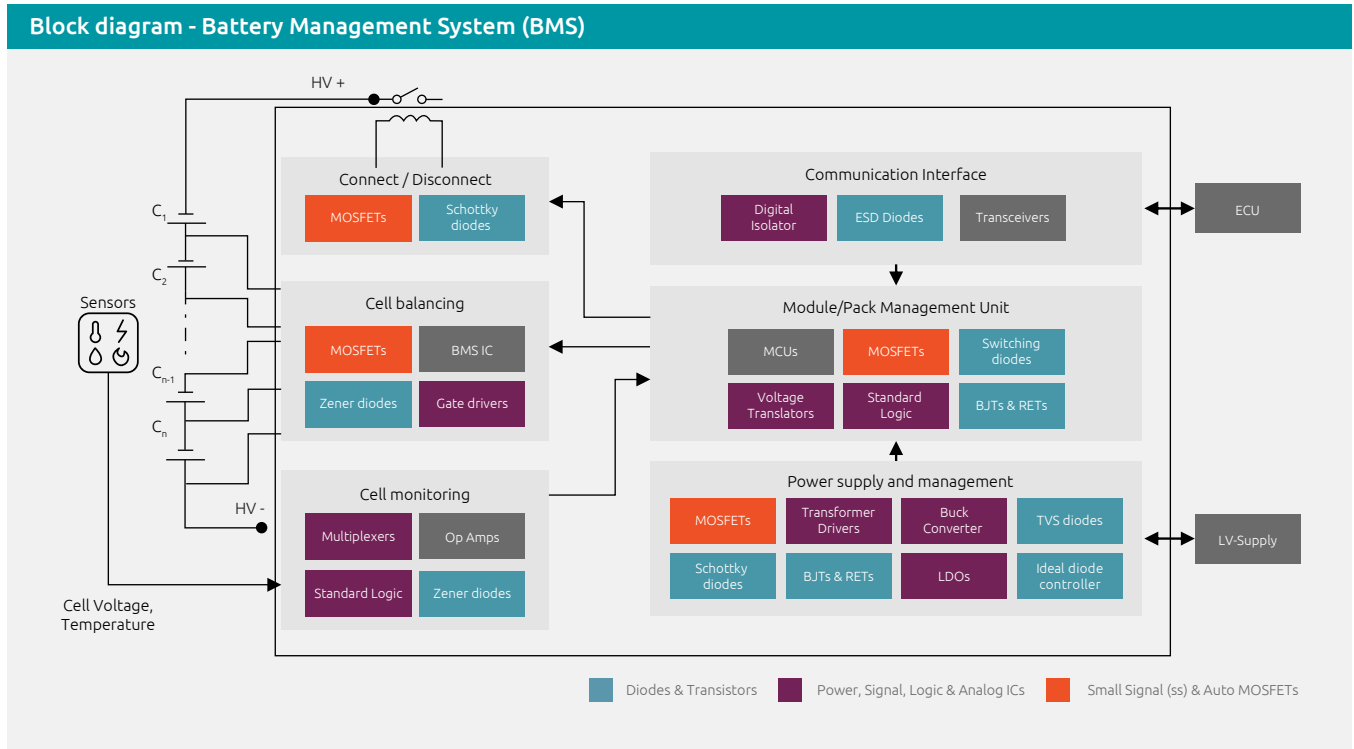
Block diagram - Battery Management System (BMS)

HV +

$C_1$

$C_2$

$C_{n-1}$

$C_n$

HV -

Sensors

Cell Voltage, Temperature

Connect / Disconnect

MOSFETs

Schottky diodes

Cell balancing

MOSFETs

BMS IC

Zener diodes

Gate drivers

Cell monitoring

Multiplexers

Op Amps

Standard Logic

Zener diodes

Communication Interface

Digital Isolator

ESD Diodes

Transceivers

ECU

Module/Pack Management Unit

MCUs

MOSFETs

Switching diodes

Voltage Translators

Standard Logic

BJTs & RETs

Power supply and management

MOSFETs

Transformer Drivers

Buck Converter

TVS diodes

Schottky diodes

BJTs & RETs

LDOs

Ideal diode controller

LV-Supply

Diodes & Transistors

Power, Signal, Logic & Analog ICs

Small Signal (ss) & Auto MOSFETs